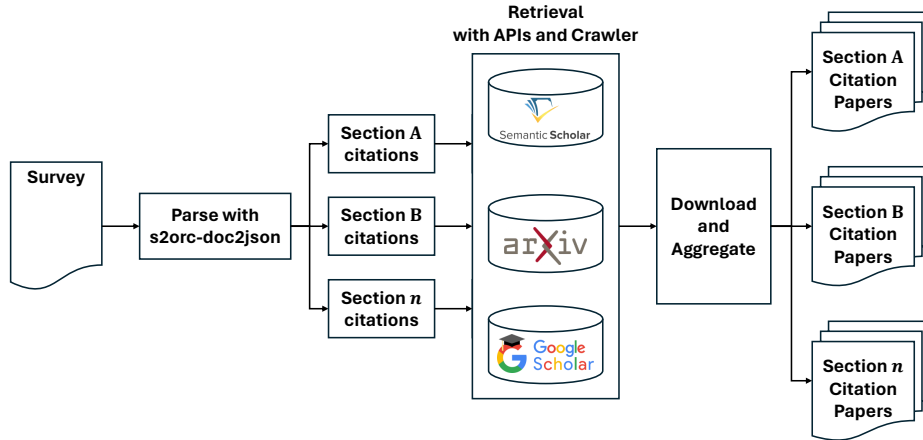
Survey

Parse with s2orc-doc2json

Section $A$ citations

Section $B$ citations

Section $n$ citations

Retrieval with APIs and Crawler

Semantic Scholar

arXiv

Google Scholar

Download and Aggregate

Section $A$ Citation Papers

Section $B$ Citation Papers

Section $n$ Citation Papers